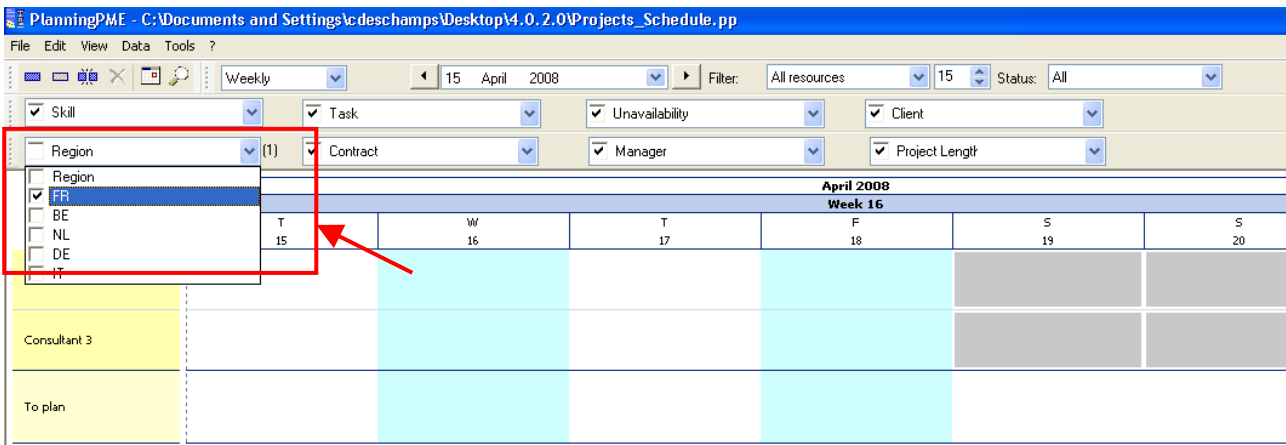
PlanningPME - C:\Documents and Settings\cdeschamps\Desktop\4.0.2.0\Projects_Schedule.pp

File Edit View Data Tools ?

Weekly
15 April 2008
Filter: All resources
15
Status: All

Skill
Task
Unavailability
Client

Region (1)
Contract
Manager
Project Length

Region
FR
BE
NL
DE
IT

April 2008
Week 16

| T 15 | W 16 | T 17 | F 18 | S 19 | S 20 |
|---|---|---|---|---|---|

Consultant 3

To plan